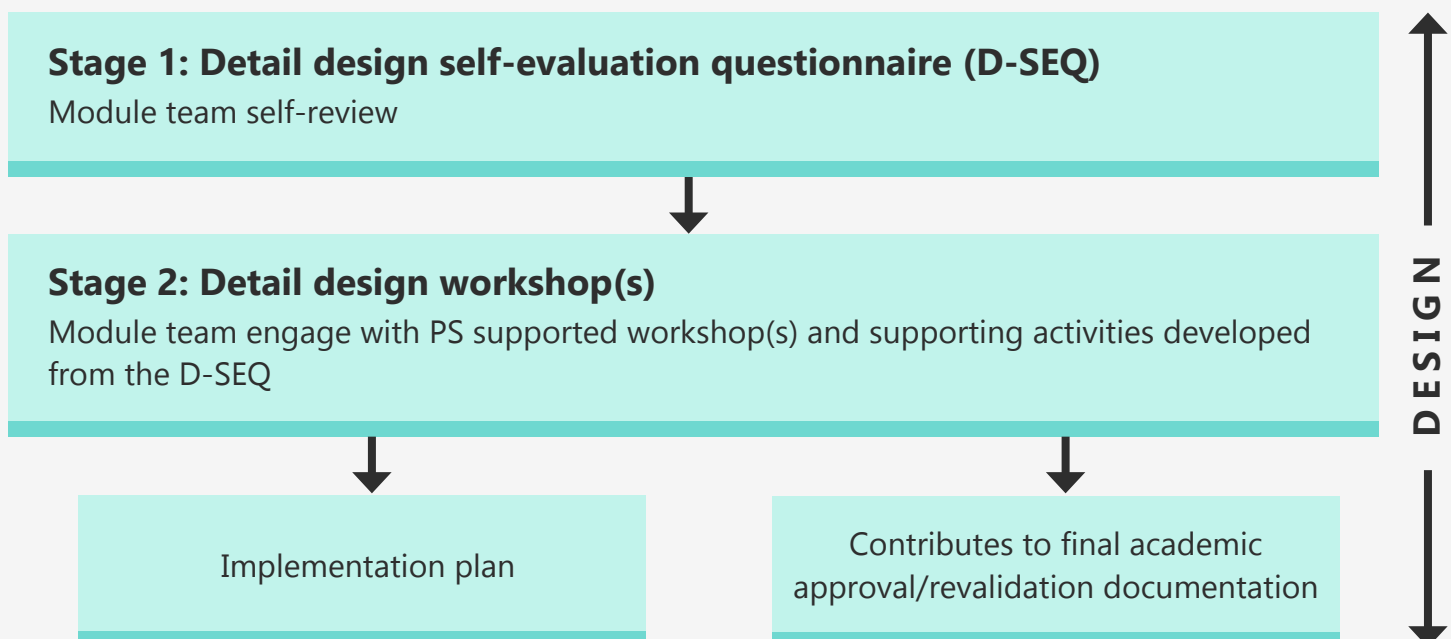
Stage 1: Detail design self-evaluation questionnaire (D-SEQ)
Module team self-review

Stage 2: Detail design workshop(s)
Module team engage with PS supported workshop(s) and supporting activities developed from the D-SEQ

Implementation plan

Contributes to final academic approval/revalidation documentation

DESIGN